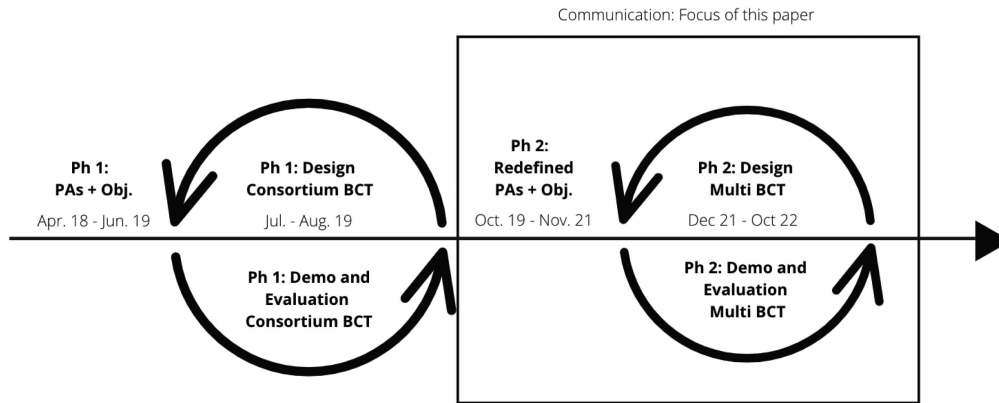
Communication: Focus of this paper

Ph 1:
PAs + Obj.
Apr. 18 - Jun. 19

Ph 1: Design
Consortium BCT
Jul. - Aug. 19

Ph 1: Demo and
Evaluation
Consortium BCT

Ph 2:
Redefined
PAs + Obj.
Oct. 19 - Nov. 21

Ph 2: Design
Multi BCT
Dec 21 - Oct 22

Ph 2: Demo and
Evaluation
Multi BCT